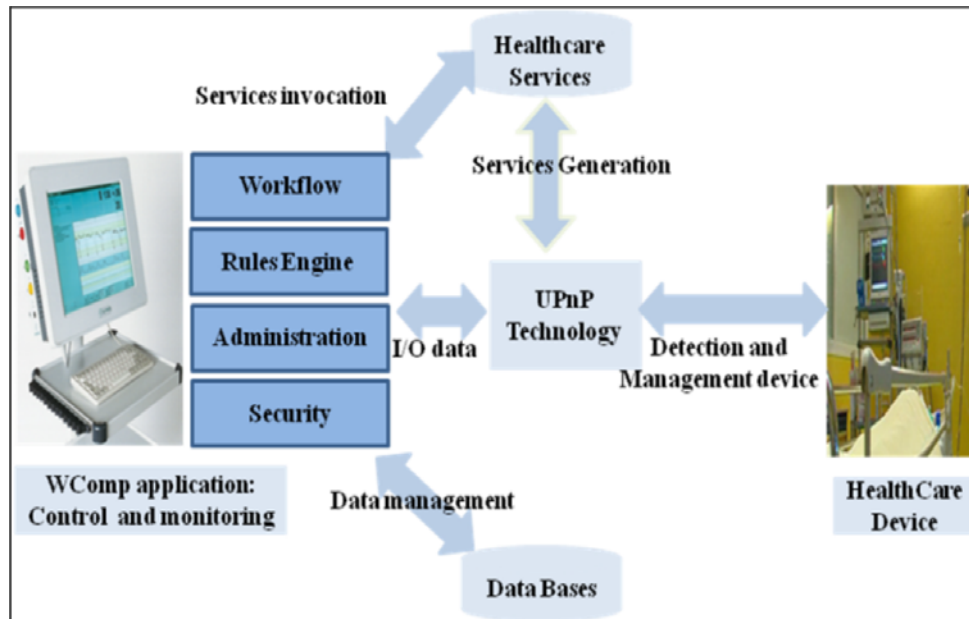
Healthcare Services

Services invocation

Services Generation

Workflow

Rules Engine

Administration

Security

I/O data

UPnP Technology

Detection and Management device

WComp application: Control and monitoring

Data management

HealthCare Device

Data Bases